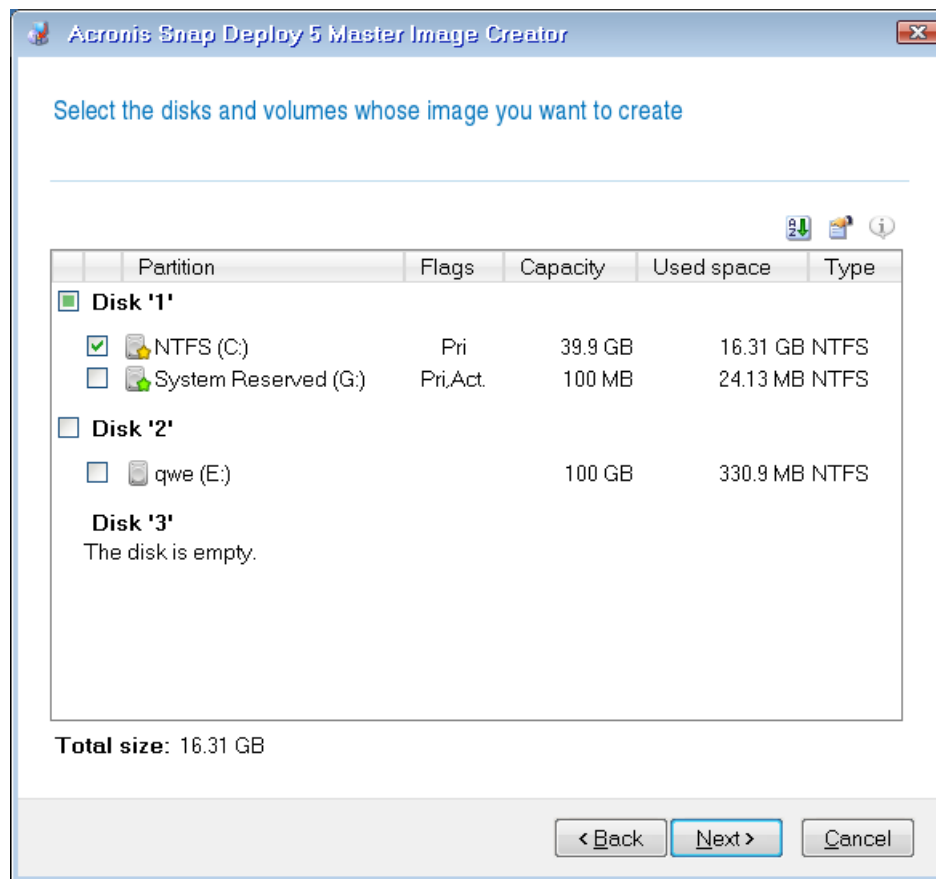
Acronis Snap Deploy 5 Master Image Creator

Select the disks and volumes whose image you want to create

| Partition | Flags | Capacity | Used space | Type |
|---|---|---|---|---|
| Disk '1' | | | | |
| NTFS (C:) | Pri | 39.9 GB | 16.31 GB | NTFS |
| System Reserved (G:) | Pri,Act. | 100 MB | 24.13 MB | NTFS |
| Disk '2' | | | | |
| qwe (E:) | | 100 GB | 330.9 MB | NTFS |
| Disk '3' | | | | |
| The disk is empty. | | | | |

Total size: 16.31 GB

< Back    Next >    Cancel